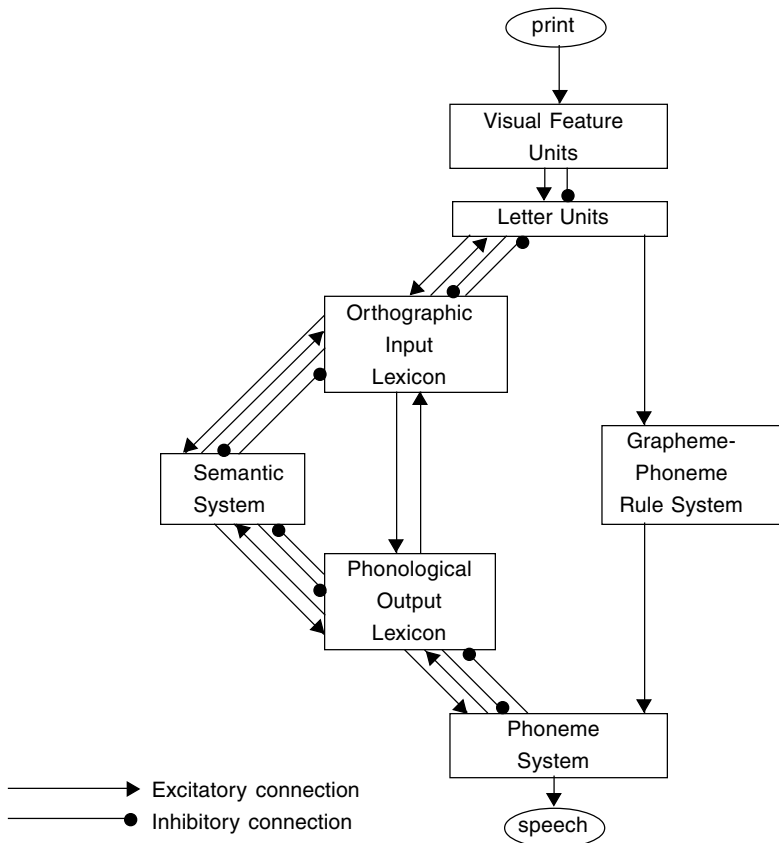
print

Visual Feature Units

Letter Units

Orthographic Input Lexicon

Grapheme-Phoneme Rule System

Semantic System

Phonological Output Lexicon

Phoneme System

speech

Excitatory connection

Inhibitory connection